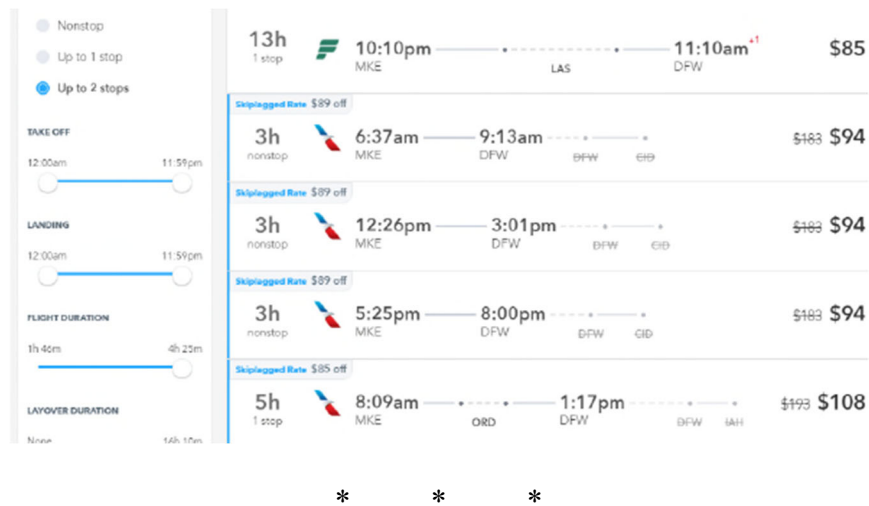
Nonstop
Up to 1 stop
Up to 2 stops

TAKE OFF
12:00am 11:59pm

LANDING
12:00am 11:59pm

FLIGHT DURATION
1h 46m 4h 25m

LAYOVER DURATION
None 16h 10m

13h 1 stop 10:10pm MKE LAS 11:10am$^{+1}$ DFW $85

Skiplagged Rate $89 off
3h nonstop 6:37am MKE 9:13am DFW ~~DFW~~ ~~CID~~ ~~$183~~ $94

Skiplagged Rate $89 off
3h nonstop 12:26pm MKE 3:01pm DFW ~~DFW~~ ~~CID~~ ~~$183~~ $94

Skiplagged Rate $89 off
3h nonstop 5:25pm MKE 8:00pm DFW ~~DFW~~ ~~CID~~ ~~$183~~ $94

Skiplagged Rate $85 off
5h 1 stop 8:09am MKE ORD 1:17pm DFW ~~DFW~~ ~~IAH~~ ~~$193~~ $108

* * *